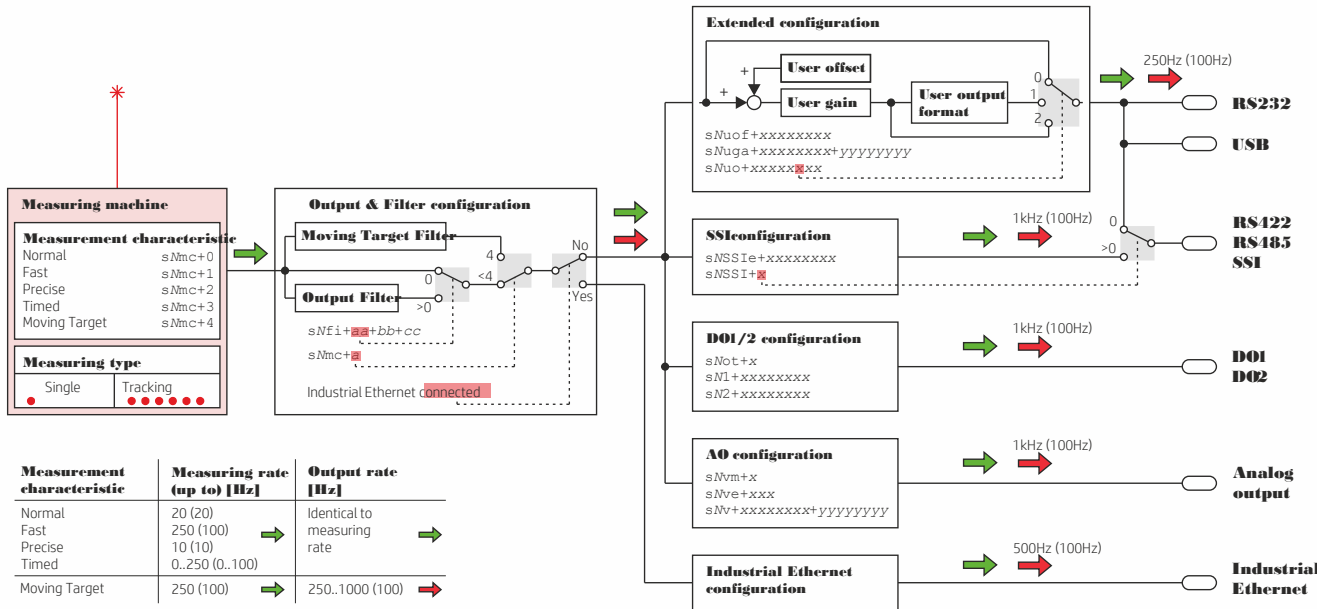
Measuring machine

Measurement characteristic
Normal sNmc+0
Fast sNmc+1
Precise sNmc+2
Timed sNmc+3
Moving Target sNmc+4

Measuring type
Single
Tracking

Output & Filter configuration
Moving Target Filter
Output Filter
4
0
<4
>0
No
Yes
sNfi+aa+bb+cc
sNmc+a
Industrial Ethernet connected

Extended configuration
+
+
User offset
User gain
User output format
0
1
2
sNuof+xxxxxxxx
sNuga+xxxxxxxx+yyyyyyyy
sNuo+xxxxxxxx

250Hz (100Hz)
RS232
USB

SSIconfiguration
sNSSIe+xxxxxxxx
sNSSI+x
1kHz (100Hz)
0
>0
RS422
RS485
SSI

DO1/2 configuration
sNot+x
sN1+xxxxxxxx
sN2+xxxxxxxx
1kHz (100Hz)
DO1
DO2

AO configuration
sNvm+x
sNve+xxx
sNv+xxxxxxxx+yyyyyyyy
1kHz (100Hz)
Analog output

Industrial Ethernet configuration
500Hz (100Hz)
Industrial Ethernet

| Measurement characteristic | Measuring rate (up to) [Hz] | Output rate [Hz] |
|---|---|---|
| Normal<br>Fast<br>Precise<br>Timed | 20 (20)<br>250 (100)<br>10 (10)<br>0..250 (0..100) | Identical to measuring rate |
| Moving Target | 250 (100) | 250..1000 (100) |